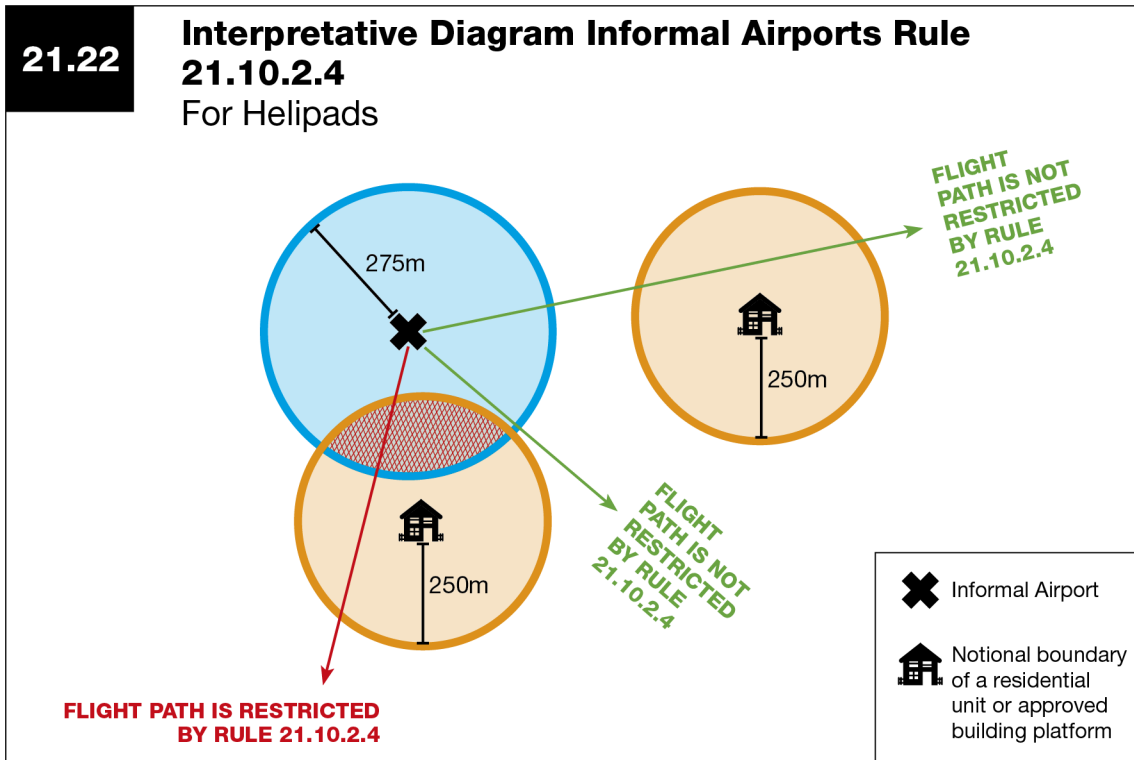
21.22

Interpretative Diagram Informal Airports Rule 21.10.2.4

For Helipads

275m

FLIGHT PATH IS NOT RESTRICTED BY RULE 21.10.2.4

250m

250m

FLIGHT PATH IS NOT RESTRICTED BY RULE 21.10.2.4

FLIGHT PATH IS RESTRICTED BY RULE 21.10.2.4

Informal Airport

Notional boundary of a residential unit or approved building platform